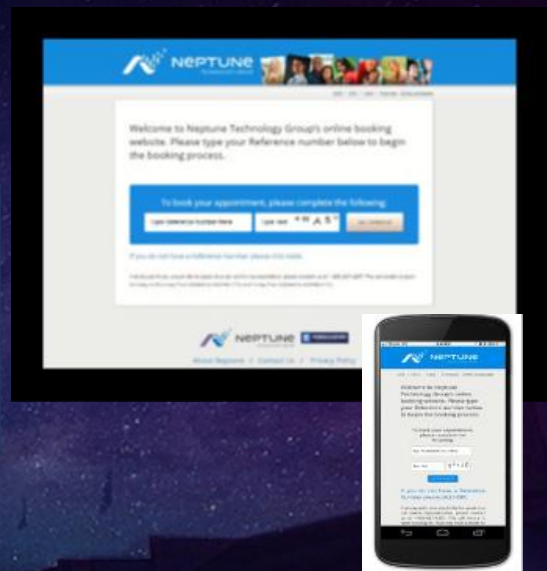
NEPTUNE

Welcome to Neptune Technology Group's online booking website. Please type your Reference number below to begin the booking process.

To book your appointment, please complete the following:

Type Reference Number Here

Type text

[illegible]

If you do not have a Reference Number please click here.

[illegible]

NEPTUNE

About Neptune | Contact Us | Privacy Policy

NEPTUNE

Welcome to Neptune Technology Group's online booking website. Please type your Reference number below to begin the booking process.

To book your appointment, please complete the following:

If you do not have a Reference Number please click here.

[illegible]